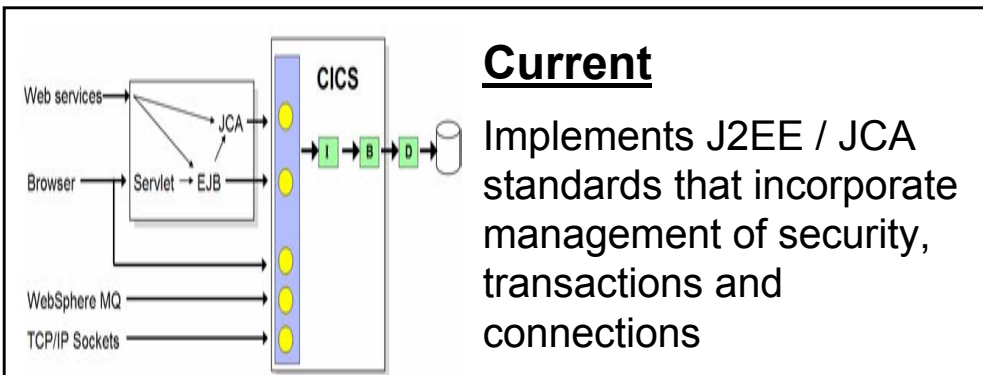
Web services

JCA

Browser

Servlet

EJB

WebSphere MQ

TCP/IP Sockets

CICS

I

B

D

**Current**

Implements J2EE / JCA standards that incorporate management of security, transactions and connections